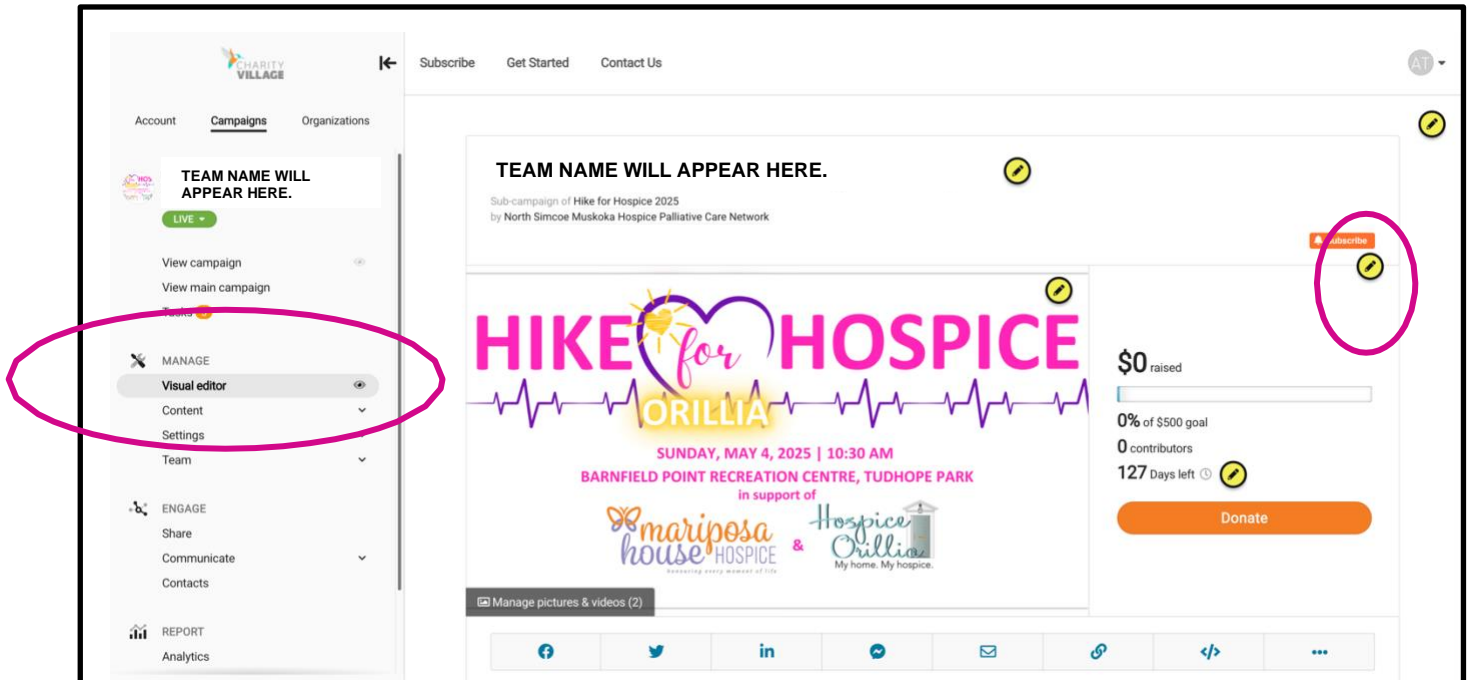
CHARITY VILLAGE

Account Campaigns Organizations

TEAM NAME WILL APPEAR HERE.

LIVE

View campaign
View main campaign
Tasks

MANAGE
Visual editor
Content
Settings
Team

ENGAGE
Share
Communicate
Contacts

REPORT
Analytics

Subscribe Get Started Contact Us

AT

TEAM NAME WILL APPEAR HERE.

Sub-campaign of Hike for Hospice 2025
by North Simcoe Muskoka Hospice Palliative Care Network

Subscribe

HIKE for HOSPICE
ORILLIA
SUNDAY, MAY 4, 2025 | 10:30 AM
BARNFIELD POINT RECREATION CENTRE, TUDHOPE PARK
in support of
mariposa house HOSPICE honouring every moment of life & Hospice Orillia My home. My hospice.

Manage pictures & videos (2)

$0 raised
0% of $500 goal
0 contributors
127 Days left

Donate